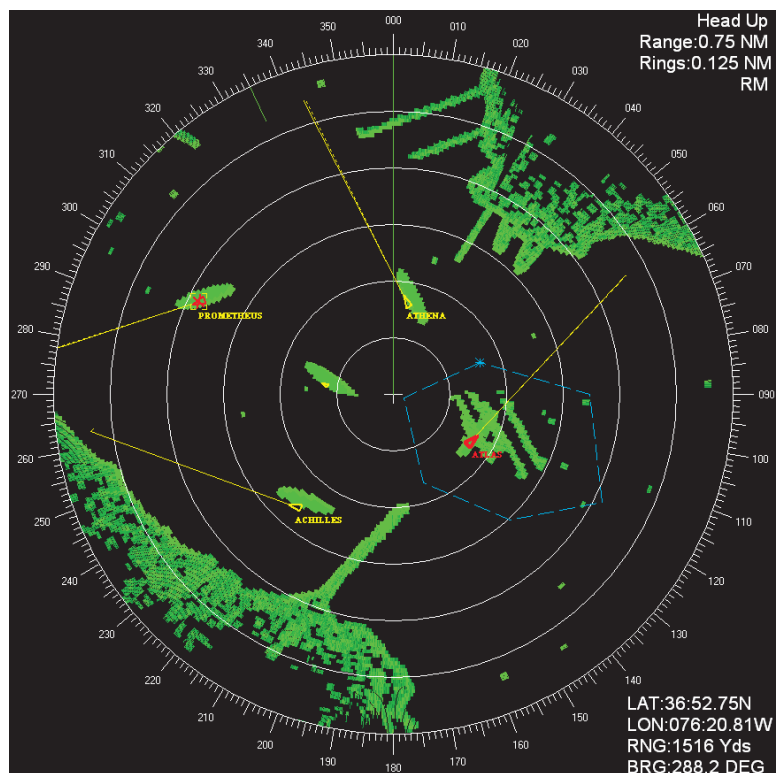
Head Up
Range:0.75 NM
Rings:0.125 NM
RM

000
010
020
030
040
050
060
070
080
090
100
110
120
130
140
150
160
170
180
190
200
210
220
230
240
250
260
270
280
290
300
310
320
330
340
350

PROMETHEUS
ATHENA
ATLAS
ACHILLES

LAT:36:52.75N
LON:076:20.81W
RNG:1516 Yds
BRG:288.2 DEG